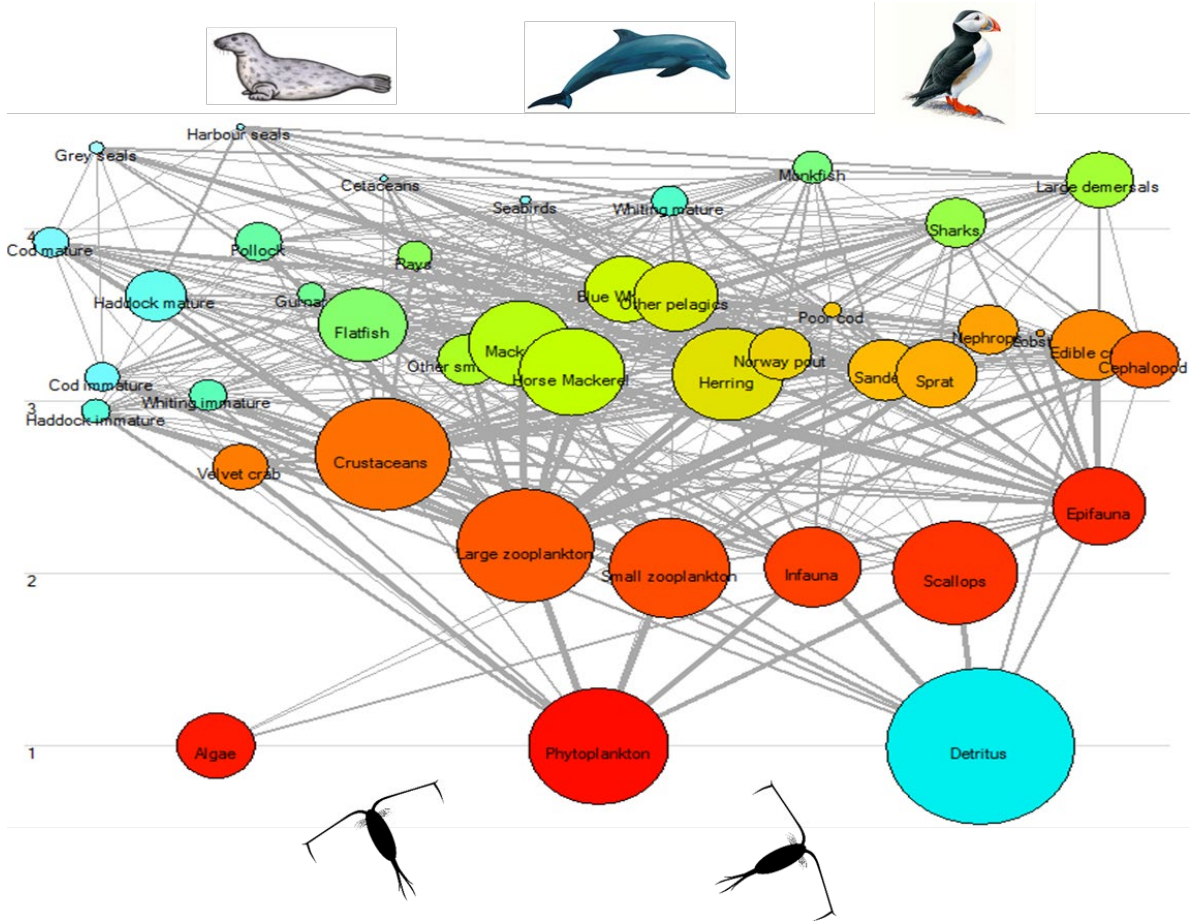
Harbour seals
Grey seals
Cetaceans
Seabirds
Whiting mature
Monkfish
Large demersals
4
Cod mature
Pollock
Rays
Sharks
Haddock mature
Gurnar
Blue W
Other pelagics
Flatfish
Poor cod
Nephrops
Lobst
Edible c
Cephalopod
Other sm
Mack
Horse Mackerel
Norway pout
Herring
Sandee
Sprat
Cod immature
Whiting immature
3
Haddock immature
Crustaceans
Velvet crab
Epifauna
Large zooplankton
Small zooplankton
Infauna
Scallops
2
1
Algae
Phytoplankton
Detritus